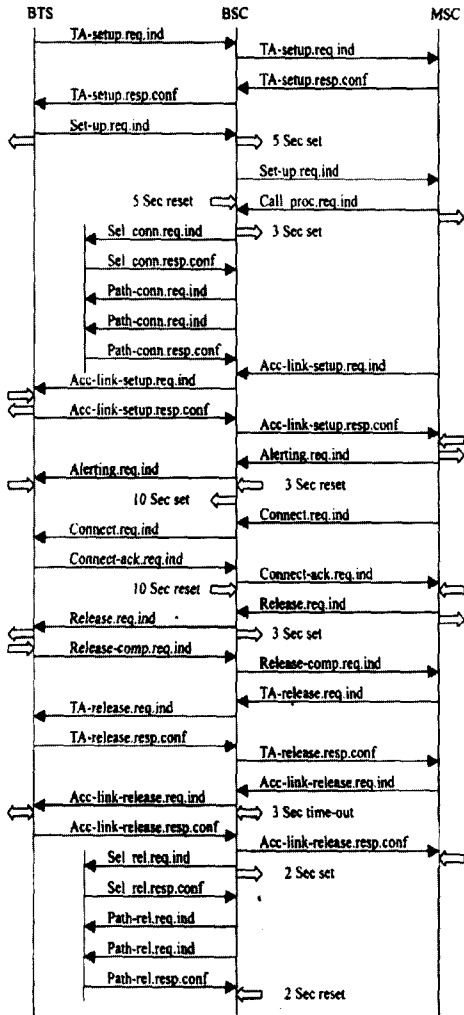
BTS
BSC
MSC

TA-setup.req.ind
TA-setup.req.ind
TA-setup.resp.conf
TA-setup.resp.conf
Set-up.req.ind
5 Sec set
Set-up.req.ind
5 Sec reset
Call_proc.req.ind
Sel_conn.req.ind
3 Sec set
Sel_conn.resp.conf
Path-conn.req.ind
Path-conn.req.ind
Path-conn.resp.conf
Acc-link-setup.req.ind
Acc-link-setup.req.ind
Acc-link-setup.resp.conf
Acc-link-setup.resp.conf
Alerting.req.ind
Alerting.req.ind
3 Sec reset
10 Sec set
Connect.req.ind
Connect.req.ind
Connect-ack.req.ind
10 Sec reset
Connect-ack.req.ind
Release.req.ind
Release.req.ind
3 Sec set
Release-comp.req.ind
Release-comp.req.ind
TA-release.req.ind
TA-release.req.ind
TA-release.resp.conf
TA-release.resp.conf
Acc-link-release.req.ind
Acc-link-release.req.ind
3 Sec time-out
Acc-link-release.resp.conf
Acc-link-release.resp.conf
Sel_rel.req.ind
2 Sec set
Sel_rel.resp.conf
Path-rel.req.ind
Path-rel.req.ind
Path-rel.resp.conf
2 Sec reset